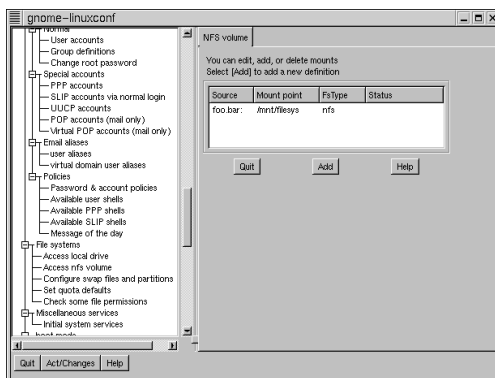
gnome-linuxconf

Normal
User accounts
Group definitions
Change root password
Special accounts
PPP accounts
SLIP accounts via normal login
UUCP accounts
POP accounts (mail only)
Virtual POP accounts (mail only)
Email aliases
user aliases
virtual domain user aliases
Policies
Password & account policies
Available user shells
Available PPP shells
Available SLIP shells
Message of the day
File systems
Access local drive
Access nfs volume
Configure swap files and partitions
Set quota defaults
Check some file permissions
Miscellaneous services
Initial system services
boot mode

Quit | Act/Changes | Help

NFS volume

You can edit, add, or delete mounts
Select [Add] to add a new definition

| Source | Mount point | FsType | Status |
|---|---|---|---|
| foo.bar: | /mnt/filesys | nfs | |

Quit | Add | Help